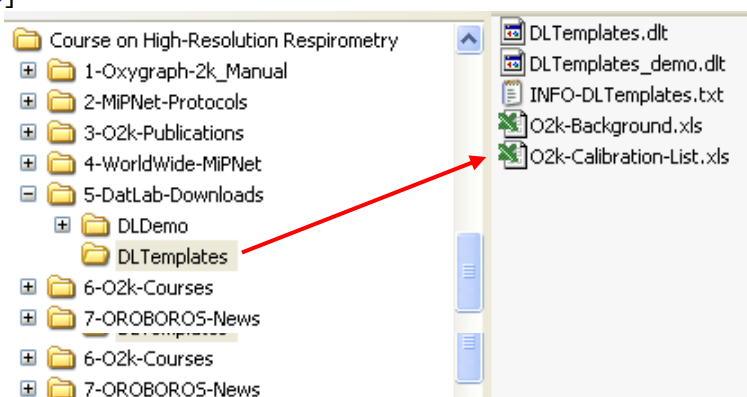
Course on High-Resolution Respirometry
1-Oxygraph-2k_Manual
2-MiPNet-Protocols
3-O2k-Publications
4-WorldWide-MiPNet
5-DatLab-Downloads
DLDemo
DLTemplates
6-O2k-Courses
7-OROBOROS-News
DLTemplates
6-O2k-Courses
7-OROBOROS-News

DLTemplates.dlt
DLTemplates_demo.dlt
INFO-DLTemplates.txt
O2k-Background.xls
O2k-Calibration-List.xls